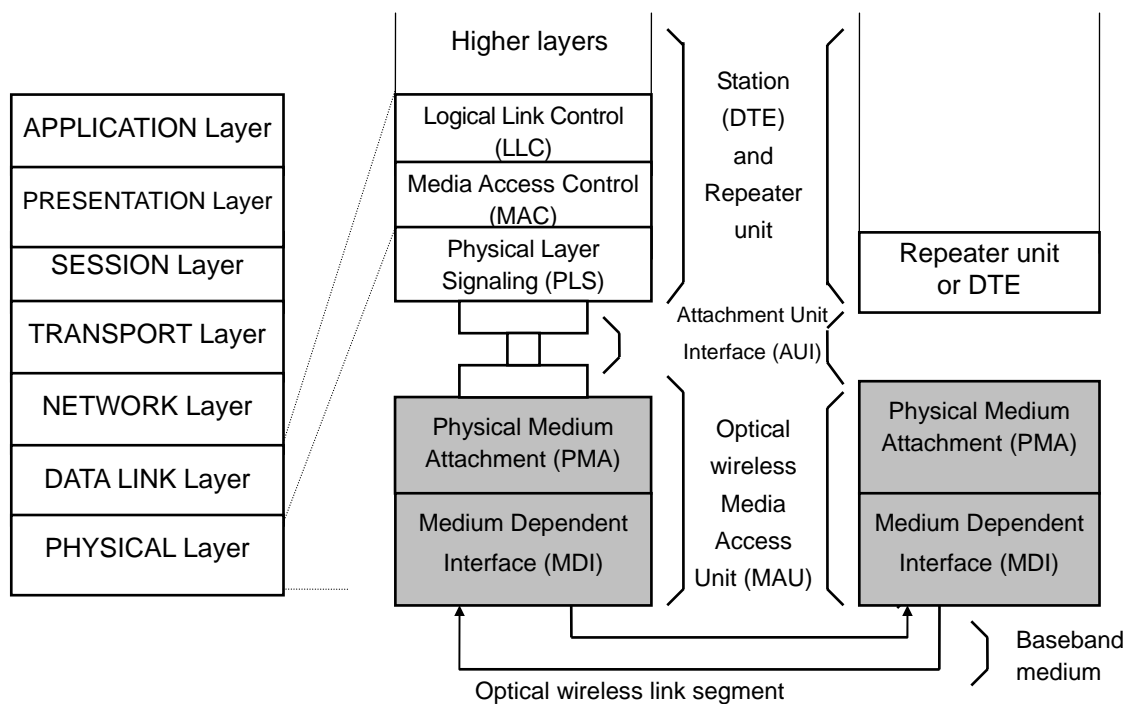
APPLICATION Layer
PRESENTATION Layer
SESSION Layer
TRANSPORT Layer
NETWORK Layer
DATA LINK Layer
PHYSICAL Layer

Higher layers
Logical Link Control (LLC)
Media Access Control (MAC)
Physical Layer Signaling (PLS)

Station (DTE) and Repeater unit

Repeater unit or DTE

Attachment Unit Interface (AUI)

Physical Medium Attachment (PMA)
Medium Dependent Interface (MDI)

Optical wireless Media Access Unit (MAU)

Physical Medium Attachment (PMA)
Medium Dependent Interface (MDI)

Baseband medium

Optical wireless link segment